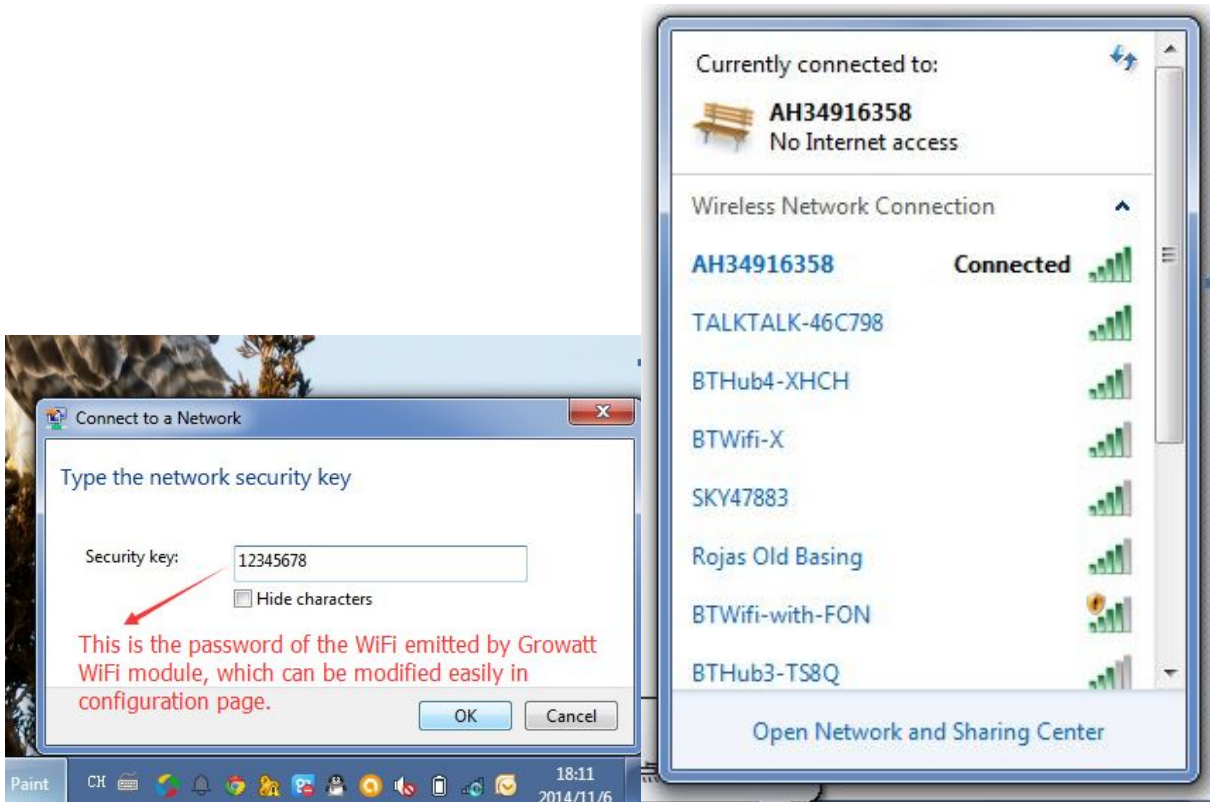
Connect to a Network

Type the network security key

Security key: 12345678

Hide characters

This is the password of the WiFi emitted by Growatt WiFi module, which can be modified easily in configuration page.

OK Cancel

Paint CH 18:11 2014/11/6

Currently connected to:

AH34916358
No Internet access

Wireless Network Connection

AH34916358 Connected

TALKTALK-46C798

BTHub4-XHCH

BTWifi-X

SKY47883

Rojas Old Basing

BTWifi-with-FON

BTHub3-TS8Q

Open Network and Sharing Center